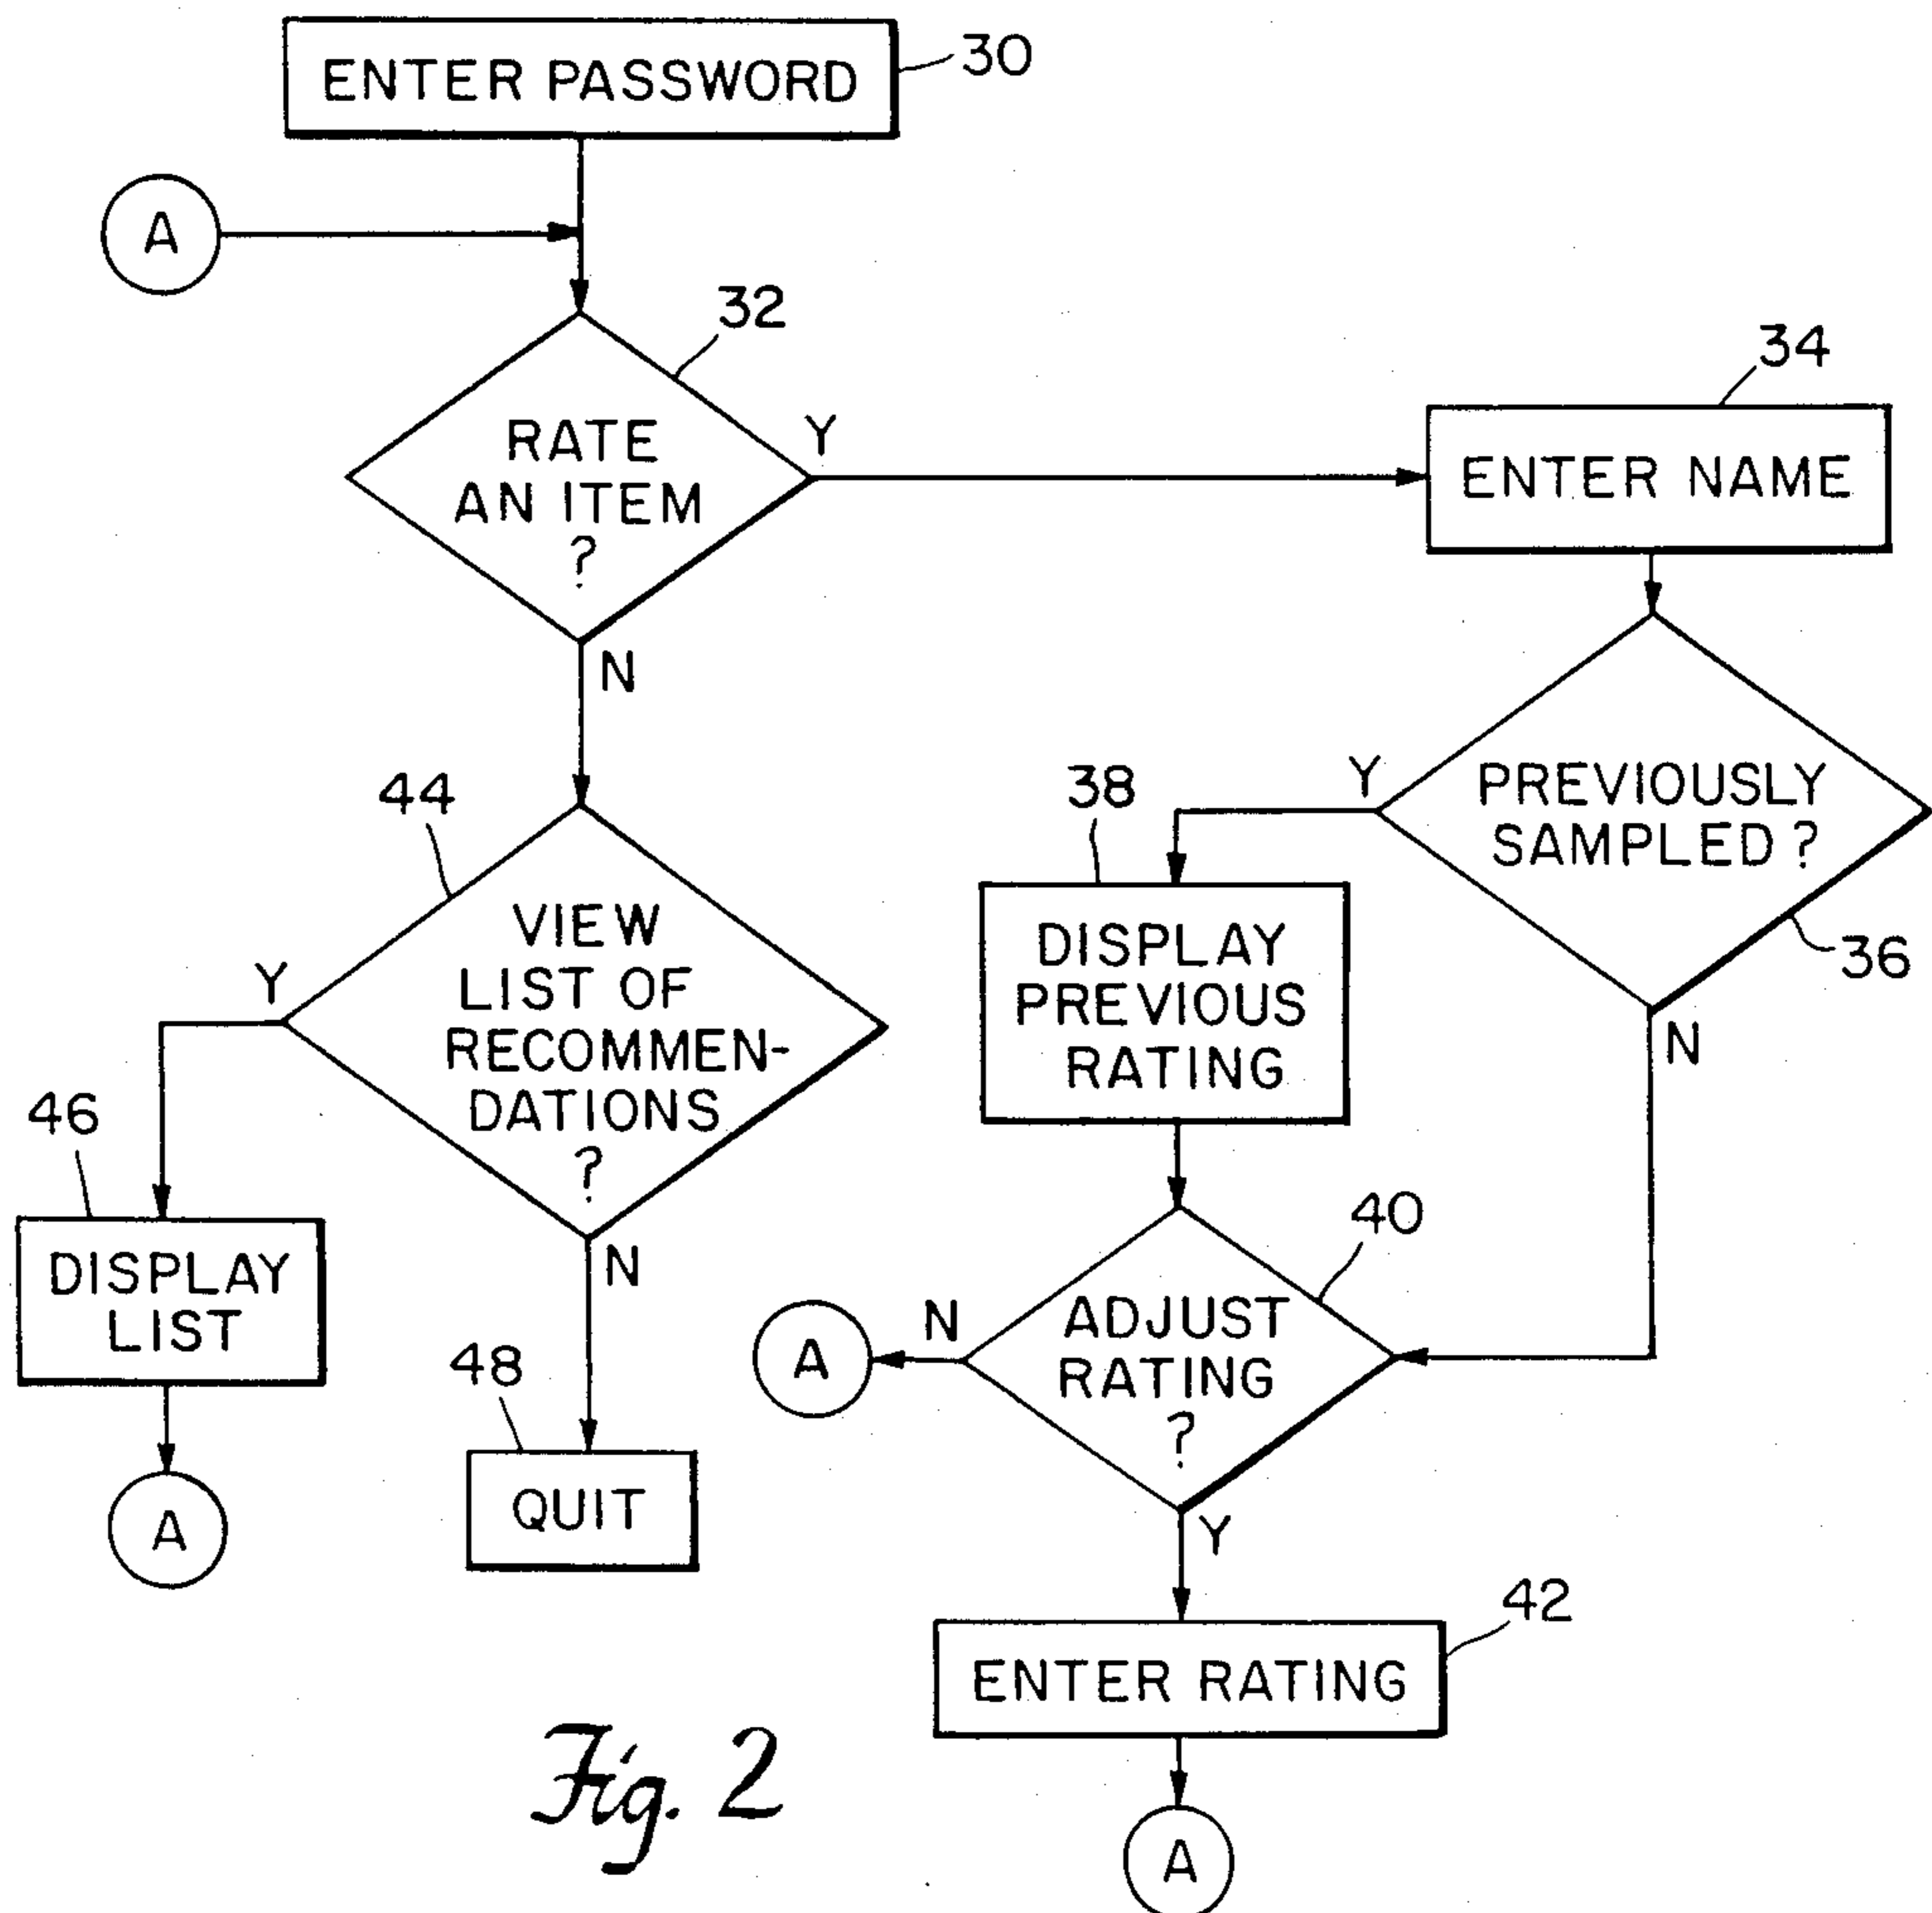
ENTER PASSWORD
30

A

32

RATE AN ITEM ?

Y

34

ENTER NAME

N

44

VIEW LIST OF RECOMMENDATIONS ?

Y

46

DISPLAY LIST

A

N

48

QUIT

Y

38

DISPLAY PREVIOUS RATING

PREVIOUSLY SAMPLED ?

36

N

40

N

A

ADJUST RATING ?

Y

42

ENTER RATING

A

Fig. 2